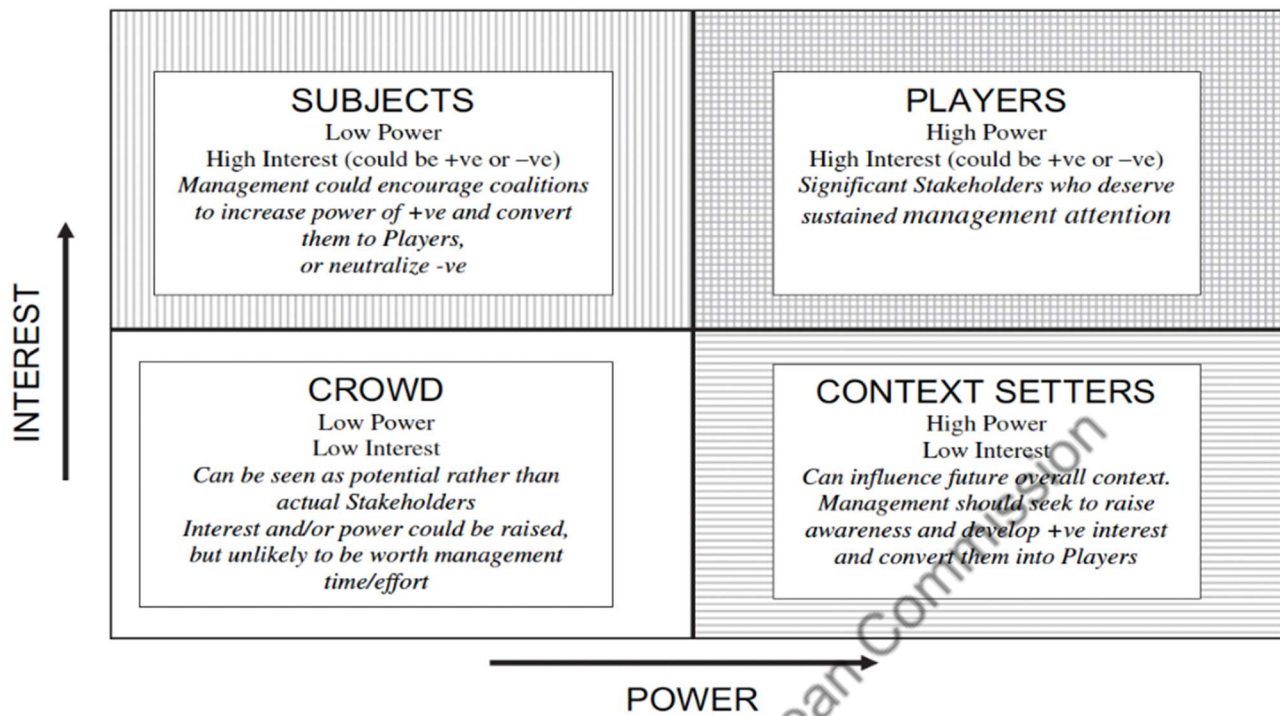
INTEREST

SUBJECTS
Low Power
High Interest (could be +ve or –ve)
*Management could encourage coalitions to increase power of +ve and convert them to Players, or neutralize -ve*

PLAYERS
High Power
High Interest (could be +ve or –ve)
*Significant Stakeholders who deserve sustained management attention*

CROWD
Low Power
Low Interest
*Can be seen as potential rather than actual Stakeholders*
*Interest and/or power could be raised, but unlikely to be worth management time/effort*

CONTEXT SETTERS
High Power
Low Interest
*Can influence future overall context.*
*Management should seek to raise awareness and develop +ve interest and convert them into Players*

POWER

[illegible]an Commission